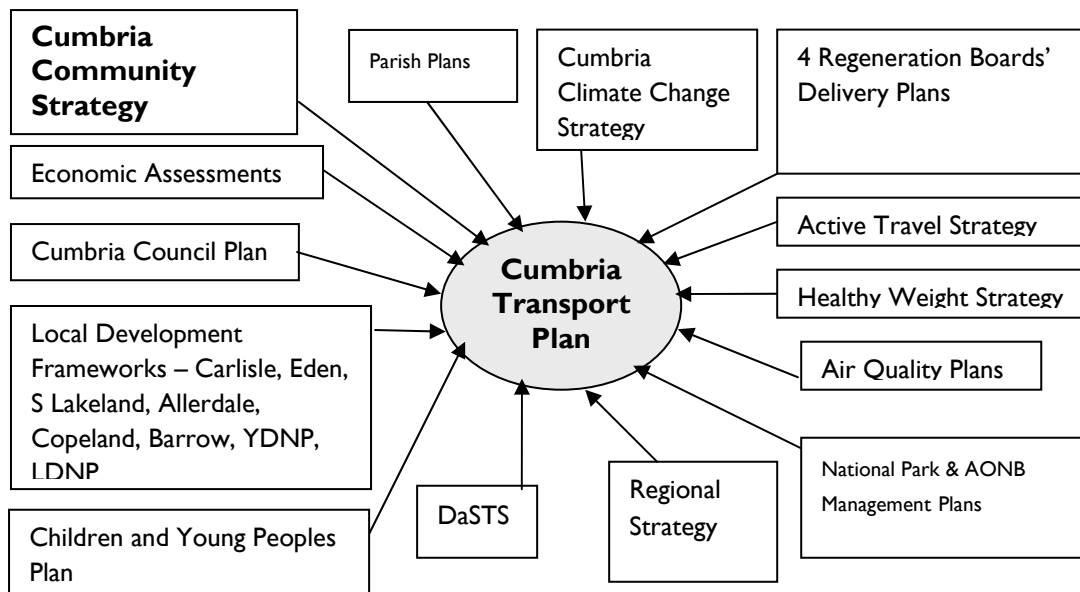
Cumbria Community Strategy

Parish Plans

Cumbria Climate Change Strategy

4 Regeneration Boards' Delivery Plans

Economic Assessments

Active Travel Strategy

Cumbria Council Plan

Cumbria Transport Plan

Healthy Weight Strategy

Local Development Frameworks – Carlisle, Eden, S Lakeland, Allerdale, Copeland, Barrow, YDNP, LDNP

Air Quality Plans

National Park & AONB Management Plans

Regional Strategy

DaSTS

Children and Young Peoples Plan